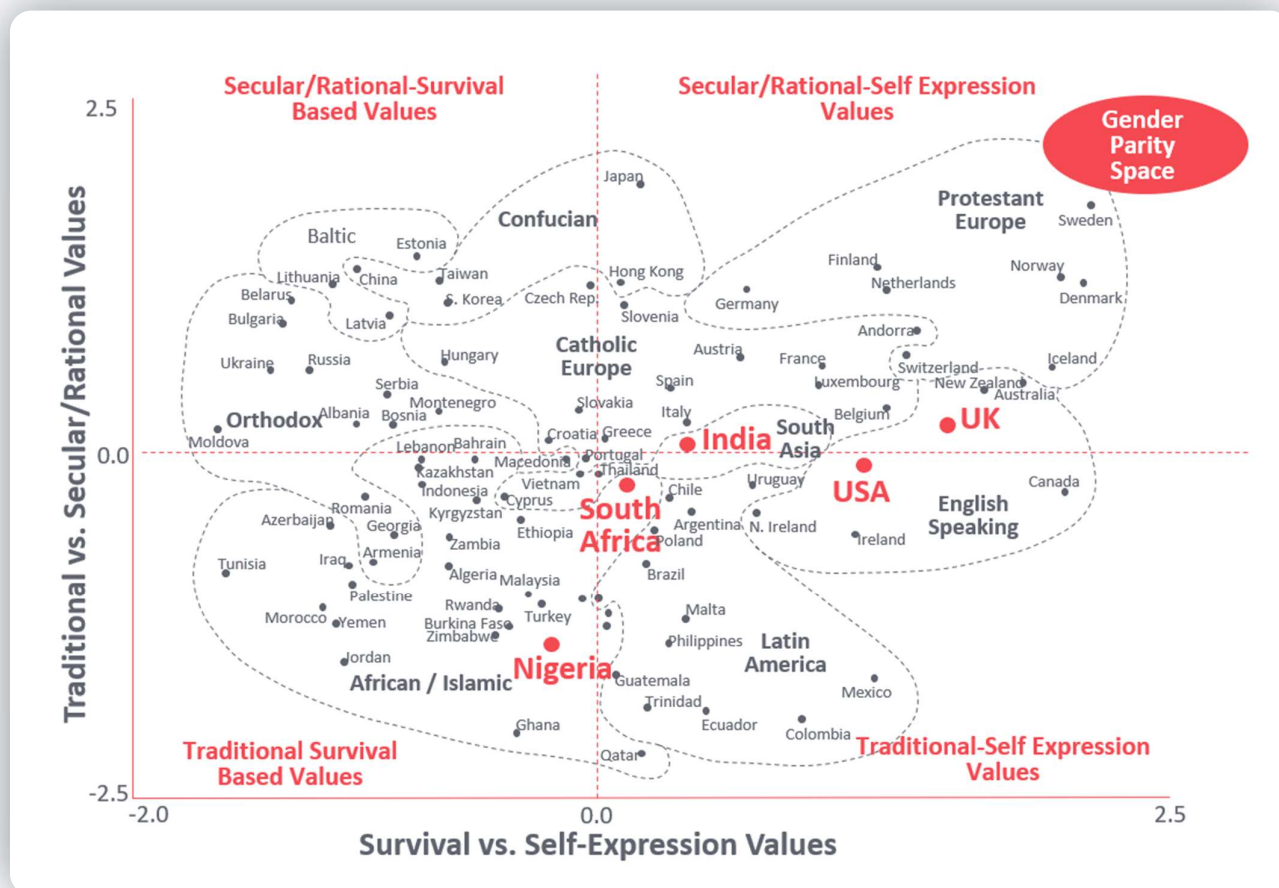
Secular/Rational-Survival Based Values

Secular/Rational-Self Expression Values

Gender Parity Space

2.5

Traditional vs. Secular/Rational Values

Japan
Confucian
Protestant Europe
Sweden
Baltic
Estonia
Lithuania
China
Taiwan
Hong Kong
Finland
Norway
Belarus
S. Korea
Czech Rep
Netherlands
Denmark
Bulgaria
Latvia
Slovenia
Germany
Andorra
Catholic Europe
Ukraine
Russia
Hungary
Austria
France
Switzerland
Iceland
Serbia
Spain
Luxembourg
New Zealand
Australia
Montenegro
Slovakia
Albania
Bosnia
Orthodox
Italy
Belgium
UK
South Asia
Moldova
Croatia
Greece
India
Lebanon
Bahrain
0.0
Macedonia
Portugal
Kazakhstan
Thailand
USA
Vietnam
Uruguay
Canada
Indonesia
Chile
Cyprus
Romania
South Africa
English Speaking
Azerbaijan
Georgia
Kyrgyzstan
Argentina
N. Ireland
Ethiopia
Poland
Ireland
Armenia
Zambia
Tunisia
Iraq
Brazil
Algeria
Malaysia
Palestine
Rwanda
Malta
Morocco
Yemen
Burkina Faso
Turkey
Zimbabwe
Philippines
Latin America
Jordan
Nigeria
Guatemala
African / Islamic
Mexico
Trinidad
Ecuador
Ghana
Colombia
Qatar

Traditional Survival Based Values

Traditional-Self Expression Values

-2.5
-2.0
0.0
2.5

Survival vs. Self-Expression Values